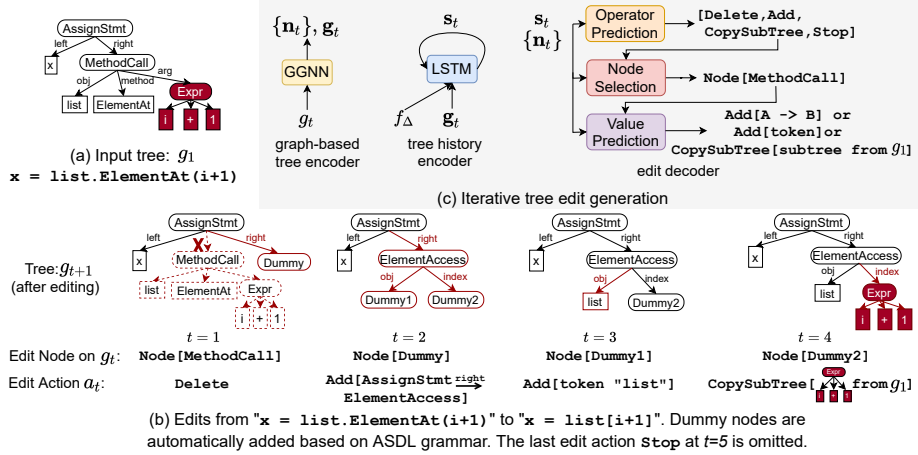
AssignStmt
left
right
x
MethodCall
obj
method
arg
list
ElementAt
Expr
i
+
1

(a) Input tree: $g_1$
x = list.ElementAt(i+1)

$\{\mathbf{n}_t\}, \mathbf{g}_t$
GGNN
$g_t$
graph-based tree encoder

$\mathbf{s}_t$
LSTM
$f_\Delta$
$\mathbf{g}_t$
tree history encoder

$\mathbf{s}_t$
$\{\mathbf{n}_t\}$
Operator Prediction
[Delete,Add, CopySubTree,Stop]
Node Selection
Node[MethodCall]
Value Prediction
Add[A -> B] or Add[token]or CopySubTree[subtree from $g_1$]
edit decoder

(c) Iterative tree edit generation

Tree:$g_{t+1}$ (after editing)

AssignStmt
left
right
x
MethodCall
Dummy
list
ElementAt
Expr
i
+
1
$t = 1$

AssignStmt
left
right
x
ElementAccess
obj
index
Dummy1
Dummy2
$t = 2$

AssignStmt
left
right
x
ElementAccess
obj
index
list
Dummy2
$t = 3$

AssignStmt
left
right
x
ElementAccess
obj
index
list
Expr
i
+
1
$t = 4$

Edit Node on $g_t$: Node[MethodCall] Node[Dummy] Node[Dummy1] Node[Dummy2]

Edit Action $a_t$: Delete Add[AssignStmt $\xrightarrow{right}$ ElementAccess] Add[token "list"] CopySubTree[ Expr i + 1 from $g_1$]

(b) Edits from "x = list.ElementAt(i+1)" to "x = list[i+1]". Dummy nodes are automatically added based on ASDL grammar. The last edit action Stop at $t$=5 is omitted.